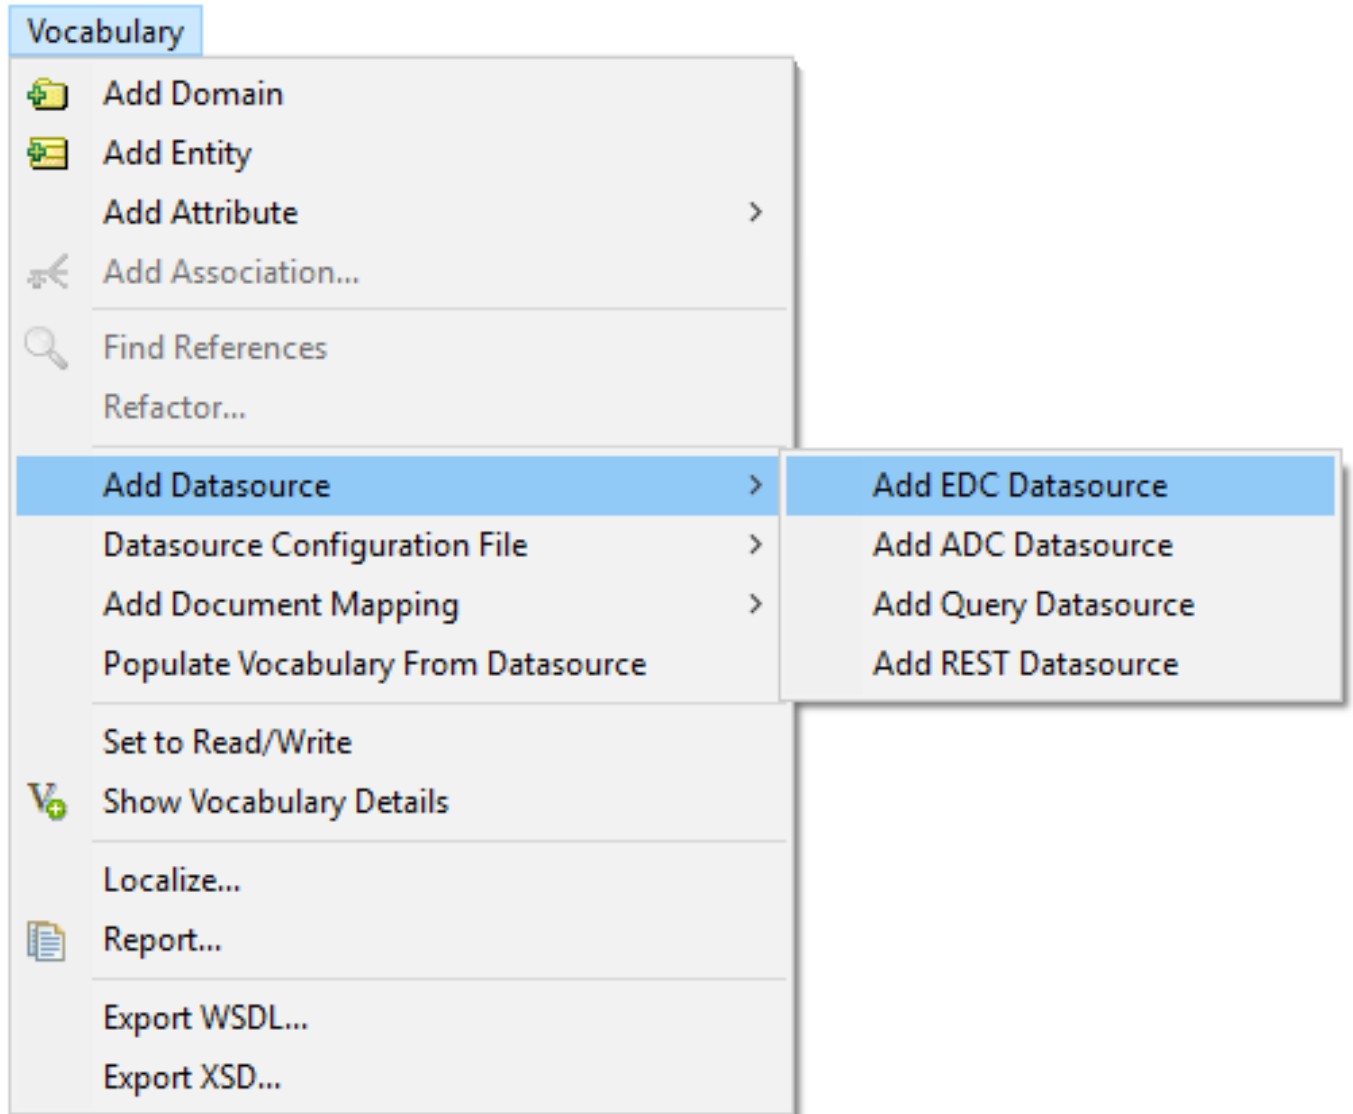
Vocabulary

Add Domain
Add Entity
Add Attribute
Add Association...

Find References
Refactor...

Add Datasource
Datasource Configuration File
Add Document Mapping
Populate Vocabulary From Datasource

Set to Read/Write
Show Vocabulary Details

Localize...
Report...

Export WSDL...
Export XSD...

Add EDC Datasource
Add ADC Datasource
Add Query Datasource
Add REST Datasource